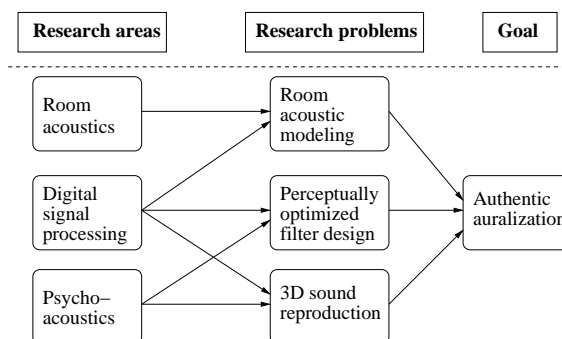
Research areas

Research problems

Goal

Room acoustics

Digital signal processing

Psycho–acoustics

Room acoustic modeling

Perceptually optimized filter design

3D sound reproduction

Authentic auralization